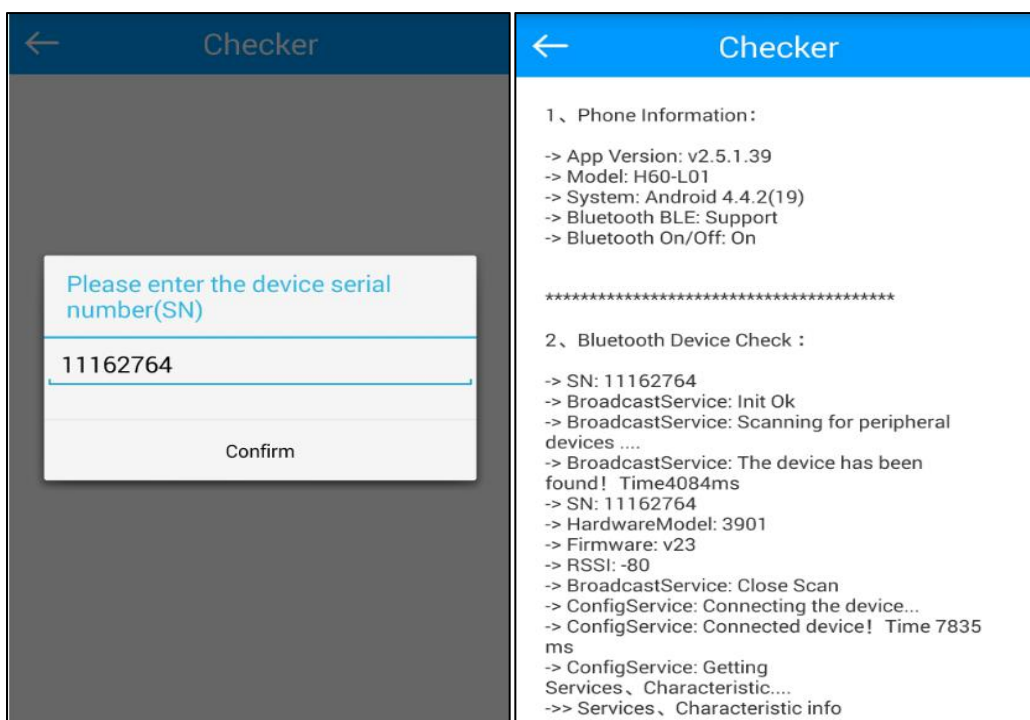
Checker

Please enter the device serial number(SN)

11162764

Confirm

Checker

1、Phone Information:

-> App Version: v2.5.1.39
-> Model: H60-L01
-> System: Android 4.4.2(19)
-> Bluetooth BLE: Support
-> Bluetooth On/Off: On

****************************************

2、Bluetooth Device Check：

-> SN: 11162764
-> BroadcastService: Init Ok
-> BroadcastService: Scanning for peripheral devices ....
-> BroadcastService: The device has been found！ Time4084ms
-> SN: 11162764
-> HardwareModel: 3901
-> Firmware: v23
-> RSSI: -80
-> BroadcastService: Close Scan
-> ConfigService: Connecting the device...
-> ConfigService: Connected device！ Time 7835 ms
-> ConfigService: Getting Services、Characteristic....
->> Services、Characteristic info